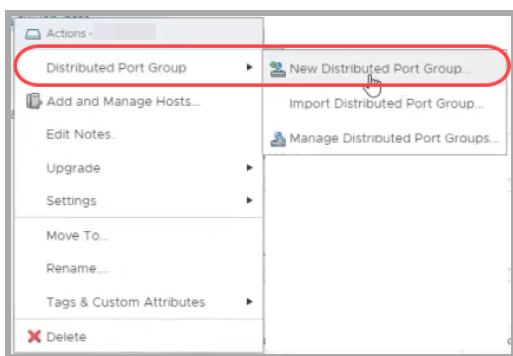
Actions -
Distributed Port Group
Add and Manage Hosts...
Edit Notes...
Upgrade
Settings
Move To...
Rename...
Tags & Custom Attributes
Delete

New Distributed Port Group...
Import Distributed Port Group...
Manage Distributed Port Groups...